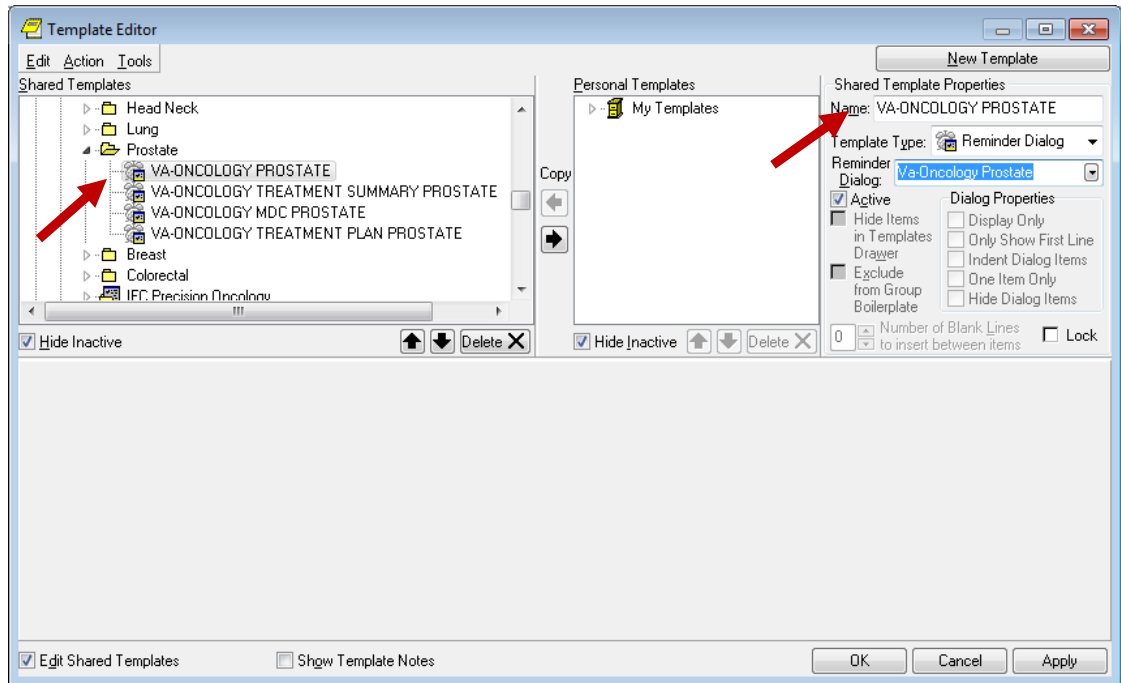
Template Editor

Edit Action Tools

New Template

Shared Templates

Head Neck
Lung
Prostate
VA-ONCOLOGY PROSTATE
VA-ONCOLOGY TREATMENT SUMMARY PROSTATE
VA-ONCOLOGY MDC PROSTATE
VA-ONCOLOGY TREATMENT PLAN PROSTATE
Breast
Colorectal
IFC Precision Oncology

Hide Inactive

Delete

Copy

Personal Templates

My Templates

Hide Inactive

Delete

Shared Template Properties

Name: VA-ONCOLOGY PROSTATE

Template Type: Reminder Dialog

Reminder Dialog: Va-Oncology Prostate

Active

Hide Items in Templates Drawer

Exclude from Group Boilerplate

Dialog Properties

Display Only

Only Show First Line

Indent Dialog Items

One Item Only

Hide Dialog Items

0 Number of Blank Lines to insert between items

Lock

Edit Shared Templates

Show Template Notes

OK

Cancel

Apply